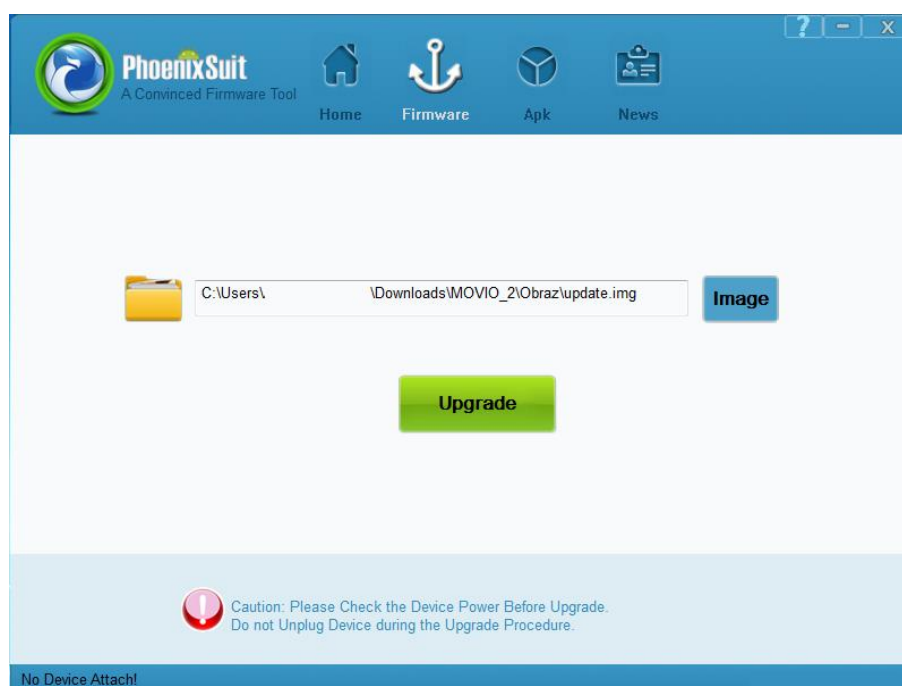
PhoenixSuit
A Convinced Firmware Tool

Home Firmware Apk News

? – X

C:\Users\ \Downloads\MOVIO_2\Obraz\update.img

Image

Upgrade

Caution: Please Check the Device Power Before Upgrade.
Do not Unplug Device during the Upgrade Procedure.

No Device Attach!